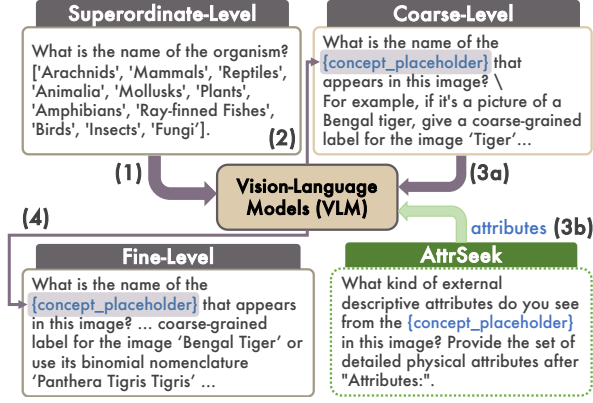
Superordinate-Level

What is the name of the organism? ['Arachnids', 'Mammals', 'Reptiles', 'Animalia', 'Mollusks', 'Plants', 'Amphibians', 'Ray-finned Fishes', 'Birds', 'Insects', 'Fungi'].

(2)

Coarse-Level

What is the name of the {concept_placeholder} that appears in this image? \ For example, if it's a picture of a Bengal tiger, give a coarse-grained label for the image 'Tiger'...

(1)

Vision-Language Models (VLM)

(3a)

(4)

attributes (3b)

Fine-Level

What is the name of the {concept_placeholder} that appears in this image? ... coarse-grained label for the image 'Bengal Tiger' or use its binomial nomenclature 'Panthera Tigris Tigris' ...

AttrSeek

What kind of external descriptive attributes do you see from the {concept_placeholder} in this image? Provide the set of detailed physical attributes after "Attributes:".